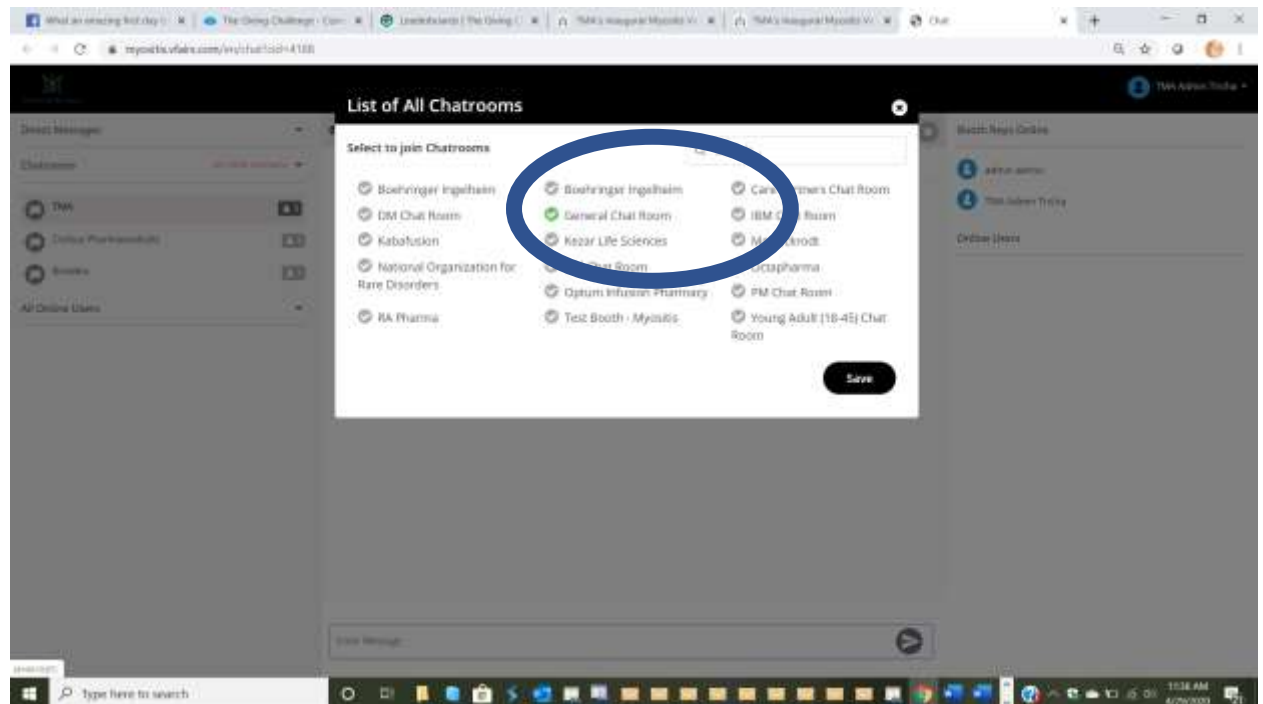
What an amazing first day t | The Giving Challenge - Con | Leaderboards | The Giving C | TMA's Inaugural Myositis Vi | TMA's Inaugural Myositis Vi | Chat

myositis.vfairs.com/en/chat?cid=4100

TMA Admin Trisha

Direct Messages

Chatrooms

TMA

Online Pharmaceuticals

Booths

All Online Users

List of All Chatrooms

Select to join Chatrooms

Boehringer Ingelheim
National Organization for Rare Disorders
RA Pharma

Boehringer Ingelheim
General Chat Room
Kezar Life Sciences
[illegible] Chat Room
Optum Infusion Pharmacy
Test Booth - Myositis

Care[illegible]rtners Chat Room
IBM C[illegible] Room
M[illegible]ckrodt
Octapharma
PM Chat Room
Young Adult (18-45) Chat Room

Save

Booth Reps Online

admin admin

TMA Admin Trisha

Online Users

Enter Message

Type here to search

11:36 AM
4/25/2020